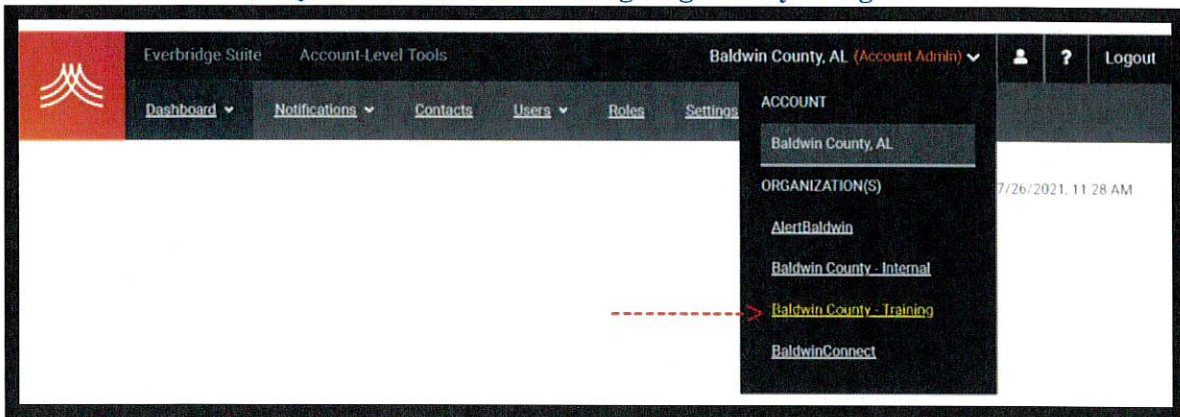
Everbridge Suite Account-Level Tools

Baldwin County, AL (Account Admin)

Logout

Dashboard Notifications Contacts Users Roles Settings

ACCOUNT

Baldwin County, AL

ORGANIZATION(S)

AlertBaldwin

Baldwin County - Internal

Baldwin County - Training

BaldwinConnect

7/26/2021, 11:28 AM